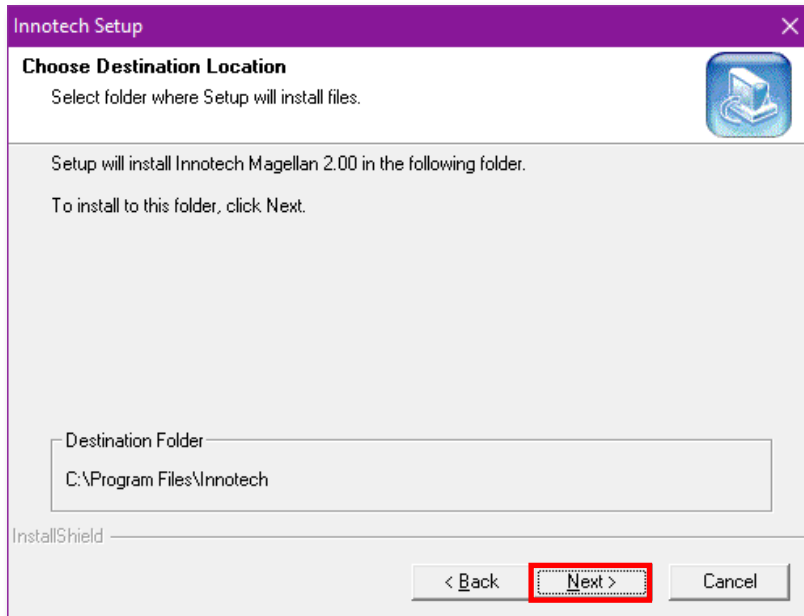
Innotech Setup

Choose Destination Location

Select folder where Setup will install files.

Setup will install Innotech Magellan 2.00 in the following folder.

To install to this folder, click Next.

Destination Folder

C:\Program Files\Innotech

InstallShield

< Back

Next >

Cancel